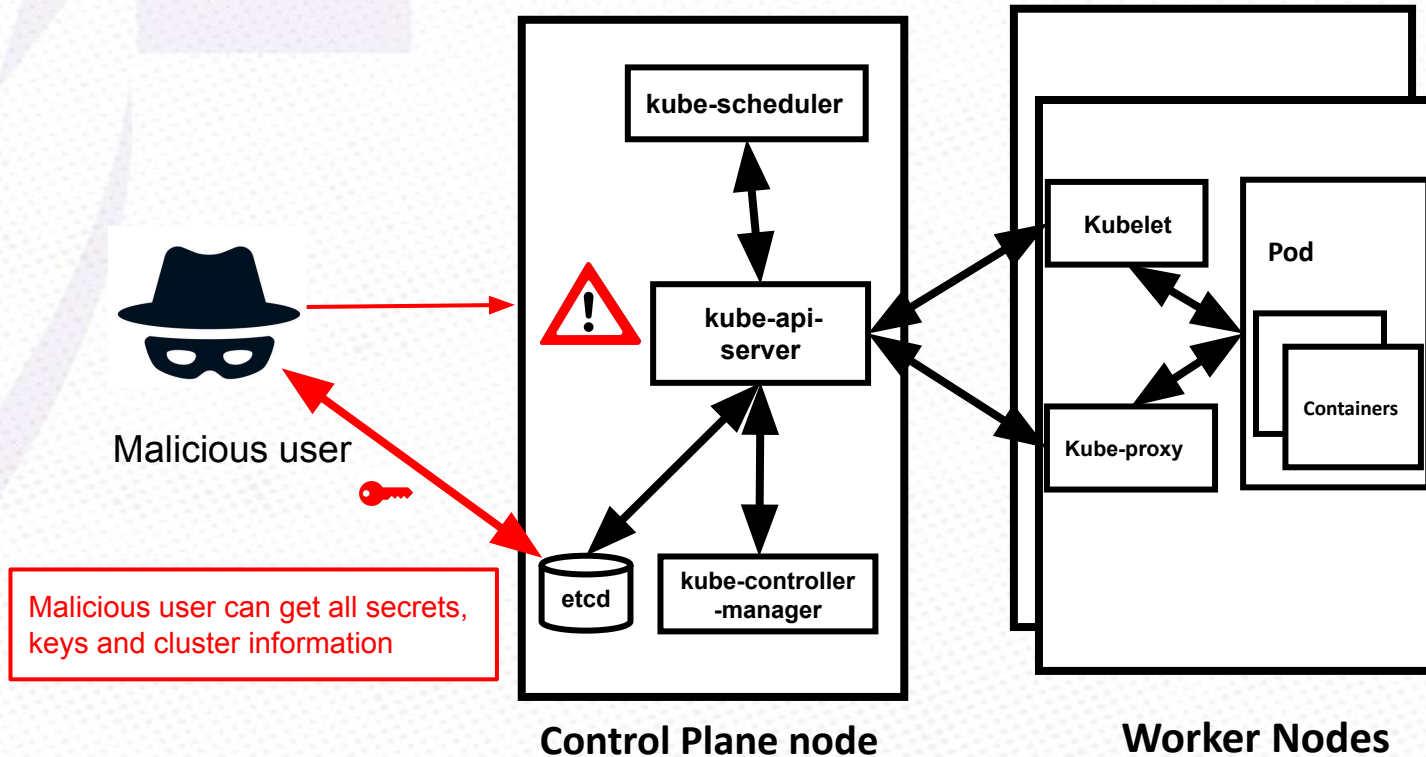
kube-scheduler

kube-api-server

Kubelet

Pod

Containers

Kube-proxy

Malicious user

etcd

kube-controller -manager

Malicious user can get all secrets, keys and cluster information

Control Plane node

Worker Nodes